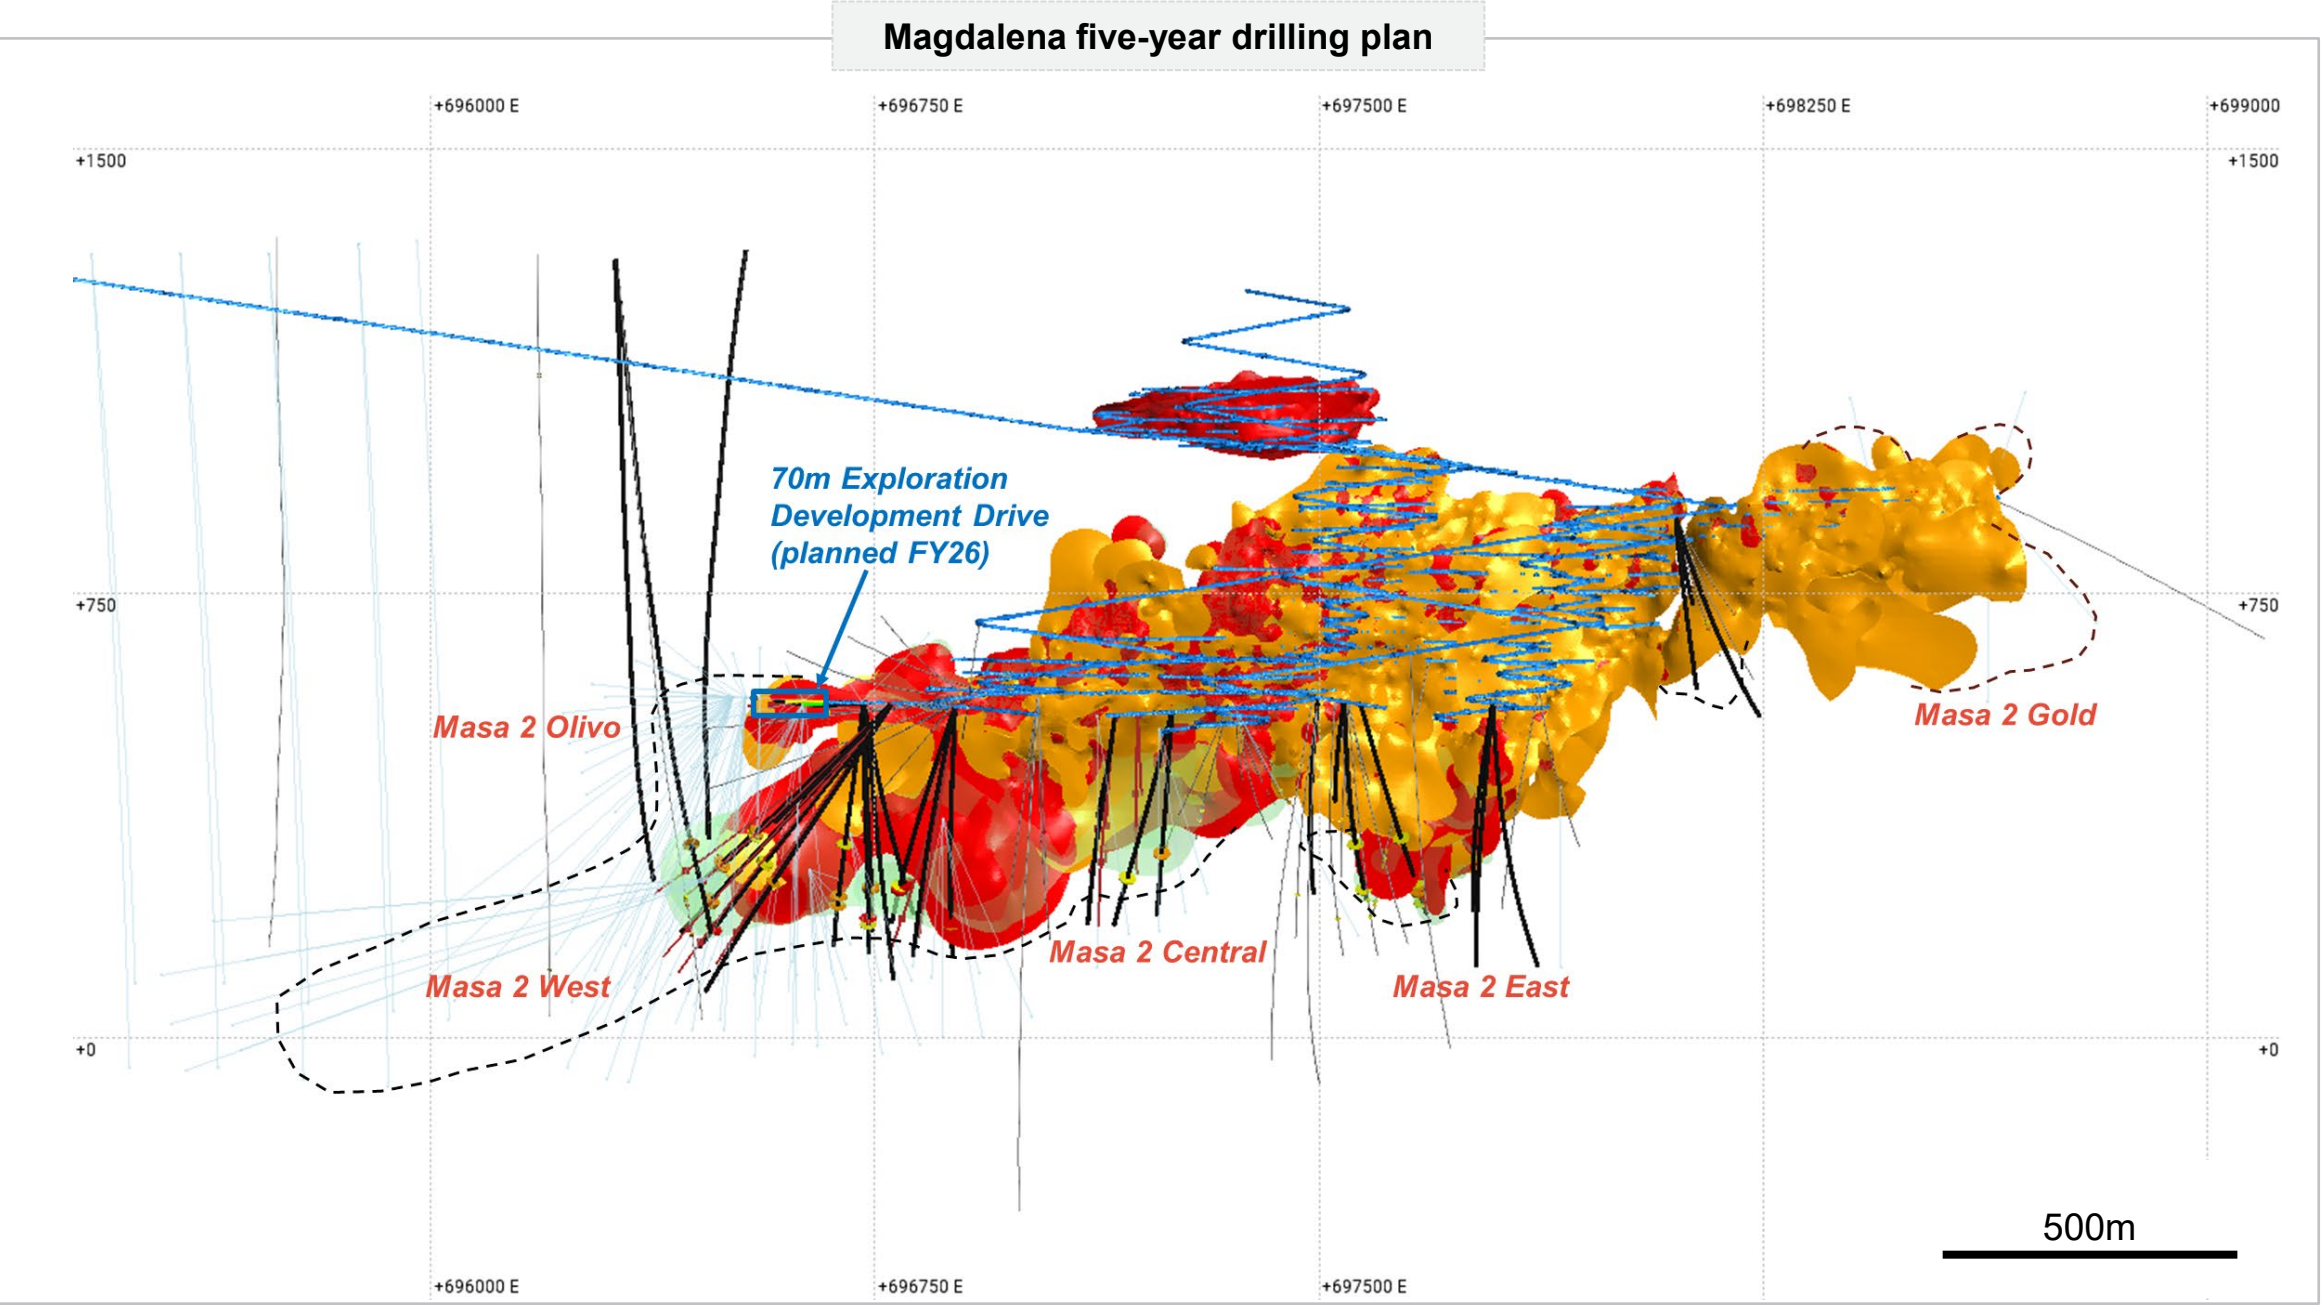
Magdalena five-year drilling plan

+696000 E
+696750 E
+697500 E
+698250 E
+699000

+1500
+1500

70m Exploration Development Drive (planned FY26)

+750
+750

Masa 2 Olivo
Masa 2 Gold
Masa 2 Central
Masa 2 West
Masa 2 East

+0
+0

500m

+696000 E
+696750 E
+697500 E